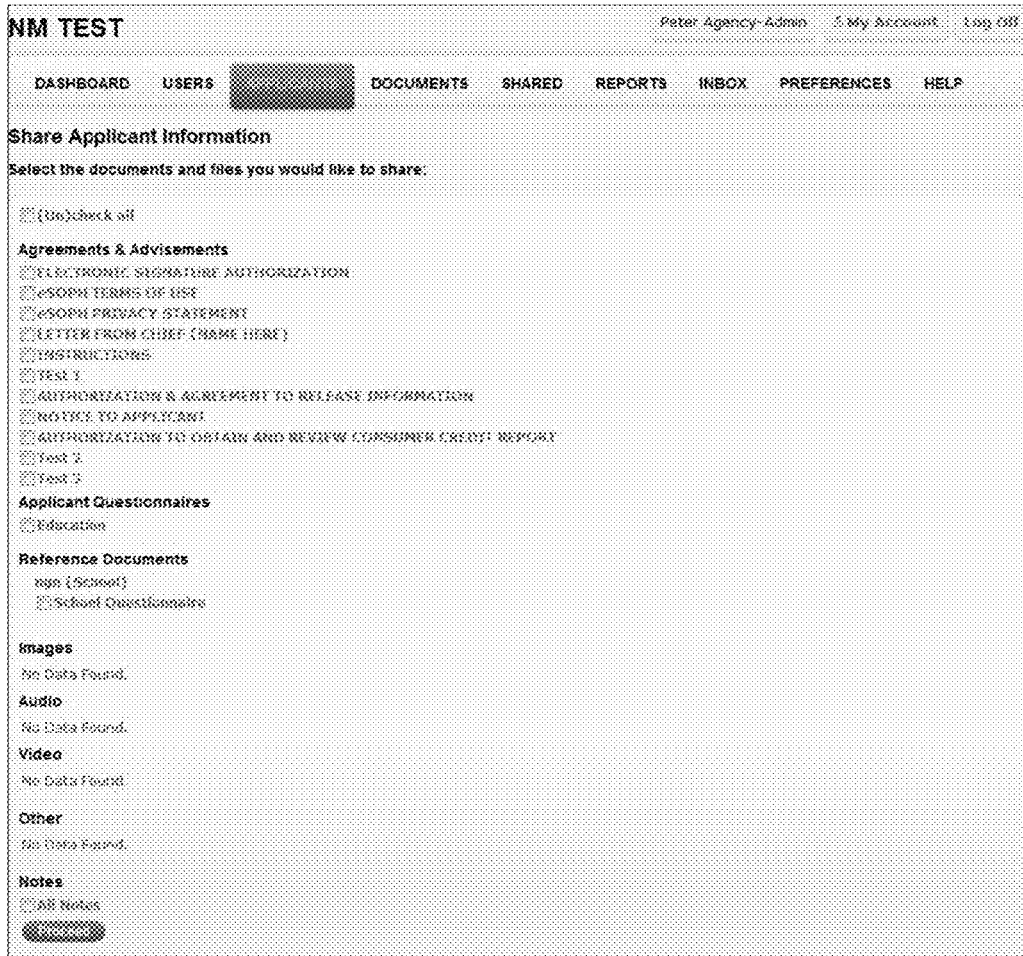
NM TEST

Peter Agency-Admin | My Account | Log Off

DASHBOARD USERS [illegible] DOCUMENTS SHARED REPORTS INBOX PREFERENCES HELP

Share Applicant Information

Select the documents and files you would like to share:

(Un)check all

Agreements & Advisements

ELECTRONIC SIGNATURE AUTHORIZATION
eSOPH TERMS OF USE
eSOPH PRIVACY STATEMENT
LETTER FROM CHIEF (NAME HERE)
INSTRUCTIONS
TEST 1
AUTHORIZATION & AGREEMENT TO RELEASE INFORMATION
NOTICE TO APPLICANT
AUTHORIZATION TO OBTAIN AND REVIEW CONSUMER CREDIT REPORT
Test 2
Test 3

Applicant Questionnaires

Education

Reference Documents

ngs (School)
School Questionnaire

Images

No Data Found.

Audio

No Data Found.

Video

No Data Found.

Other

No Data Found.

Notes

All Notes

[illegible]